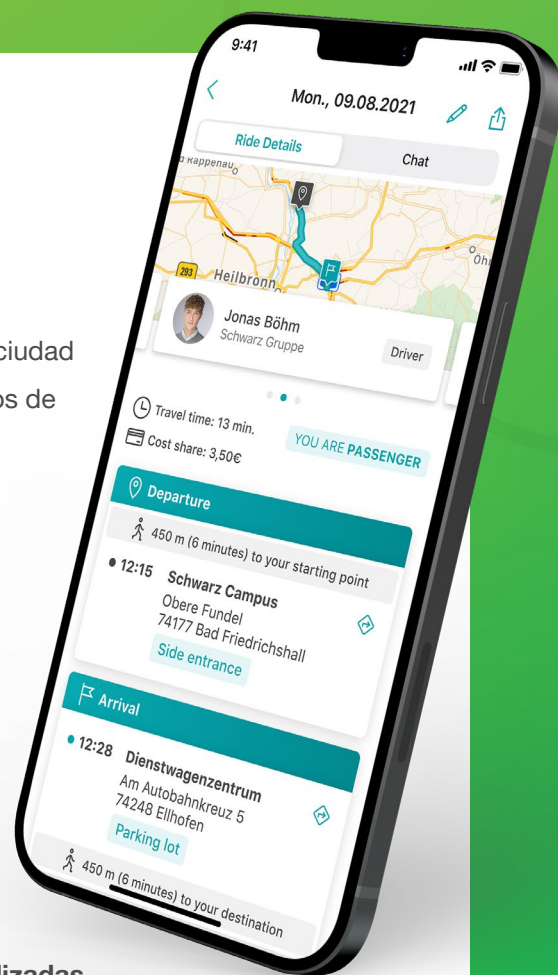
ciudad
os de

9:41
Mon., 09.08.2021
Ride Details
Chat
Rappenau
293
Heilbronn
Jonas Böhm
Schwarz Gruppe
Driver
Travel time: 13 min.
Cost share: 3,50€
YOU ARE PASSENGER
Departure
450 m (6 minutes) to your starting point
• 12:15 Schwarz Campus
Obere Fundel
74177 Bad Friedrichshall
Side entrance
Arrival
• 12:28 Dienstwagenzentrum
Am Autobahnkreuz 5
74248 Ellhofen
Parking lot
450 m (6 minutes) to your destination

lizadas